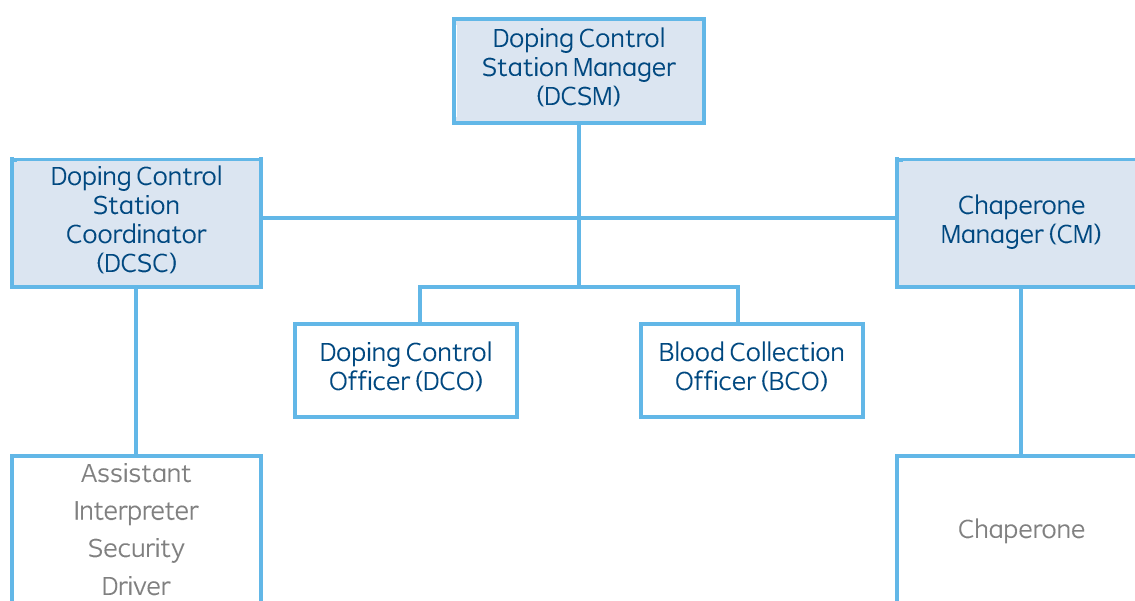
Doping Control Station Manager (DCSM)

Doping Control Station Coordinator (DCSC)

Chaperone Manager (CM)

Doping Control Officer (DCO)

Blood Collection Officer (BCO)

Assistant
Interpreter
Security
Driver

Chaperone